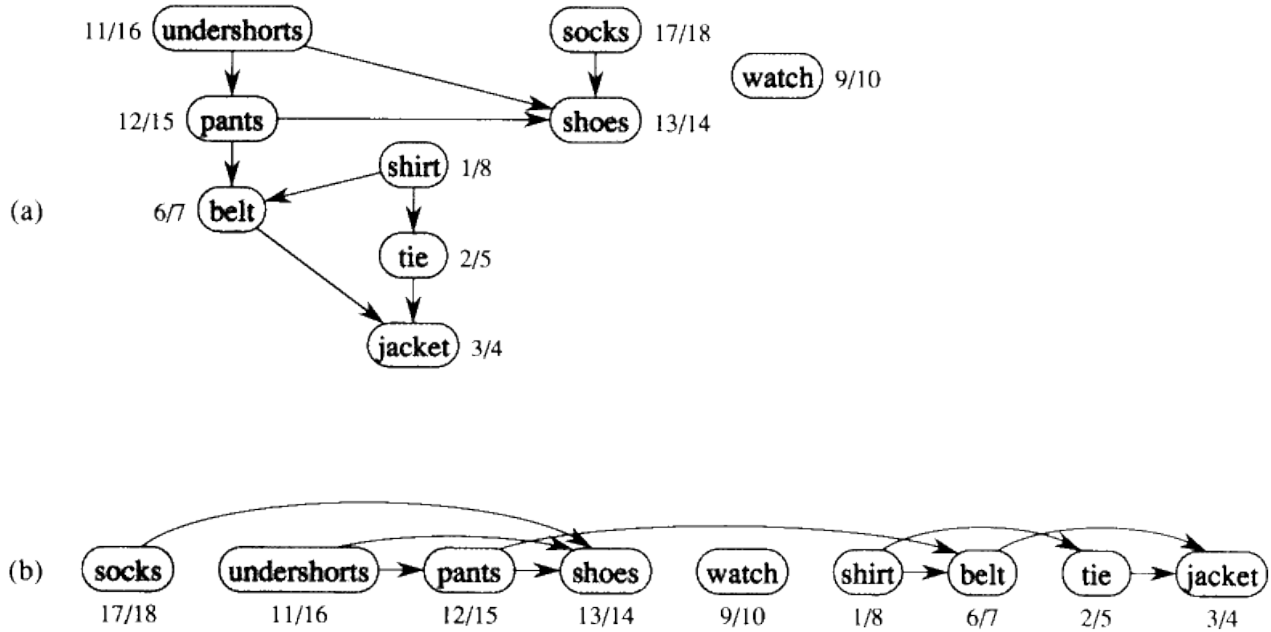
11/16 undershorts
socks 17/18
watch 9/10
12/15 pants
shoes 13/14
shirt 1/8
(a)
6/7 belt
tie 2/5
jacket 3/4

(b)
socks 17/18
undershorts 11/16
pants 12/15
shoes 13/14
watch 9/10
shirt 1/8
belt 6/7
tie 2/5
jacket 3/4